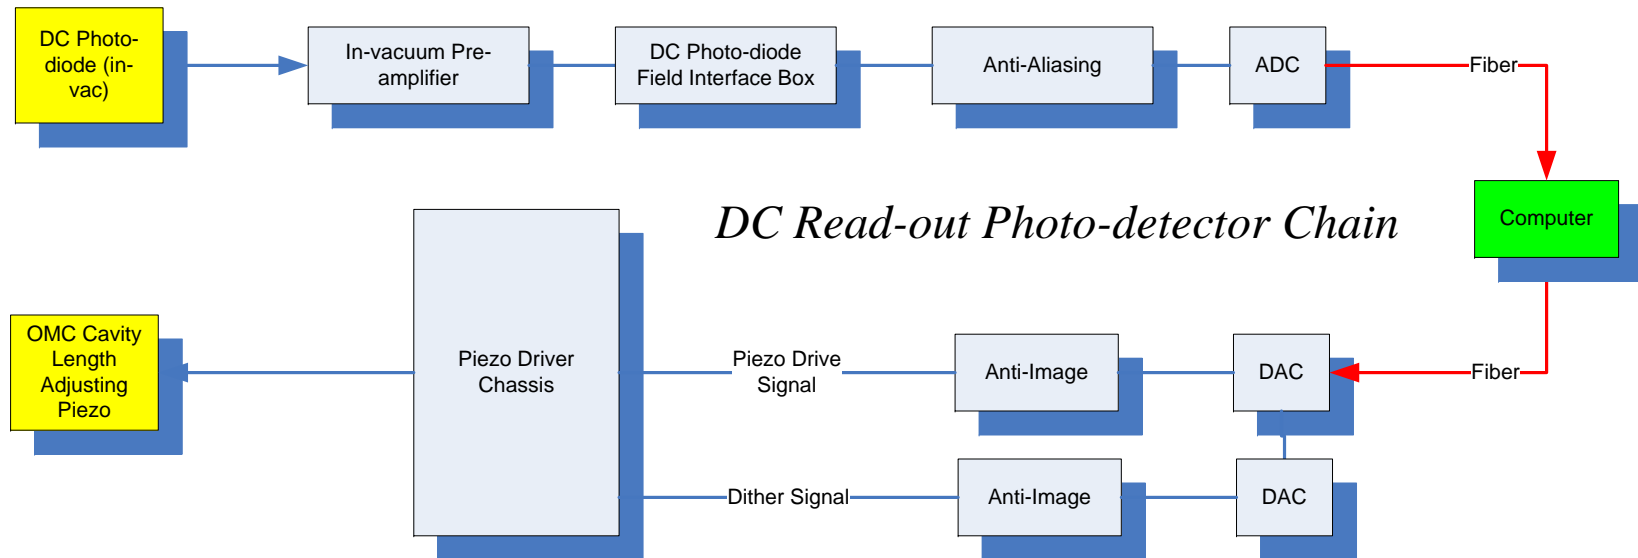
DC Photodiode (invac)

In-vacuum Preamplifier

DC Photo-diode Field Interface Box

Anti-Aliasing

ADC

Fiber

Computer

DC Read-out Photo-detector Chain

Piezo Driver Chassis

OMC Cavity Length Adjusting Piezo

Piezo Drive Signal

Anti-Image

DAC

Fiber

Dither Signal

Anti-Image

DAC